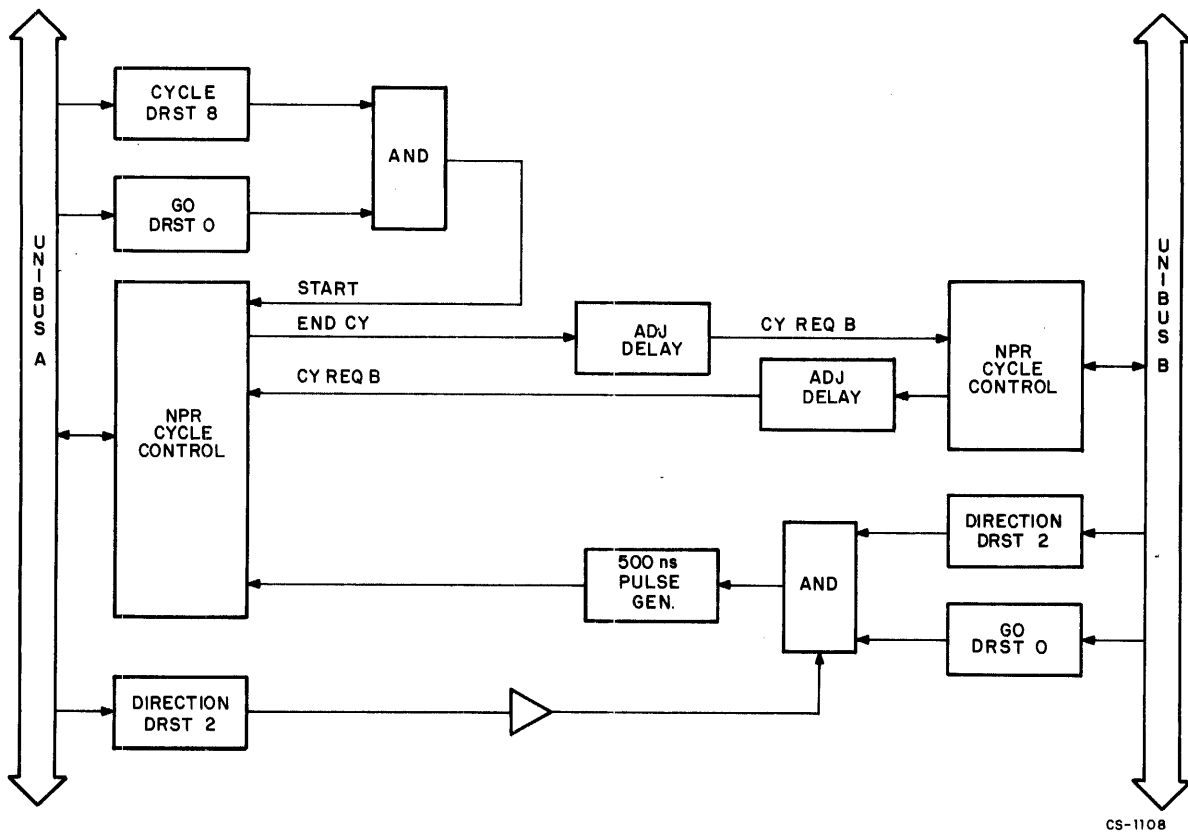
UNIBUS A

CYCLE DRST 8

AND

GO DRST 0

START

END CY

ADJ DELAY

CY REQ B

NPR CYCLE CONTROL

UNIBUS B

CY REQ B

ADJ DELAY

NPR CYCLE CONTROL

DIRECTION DRST 2

500 ns PULSE GEN.

AND

GO DRST 0

DIRECTION DRST 2

CS-1108